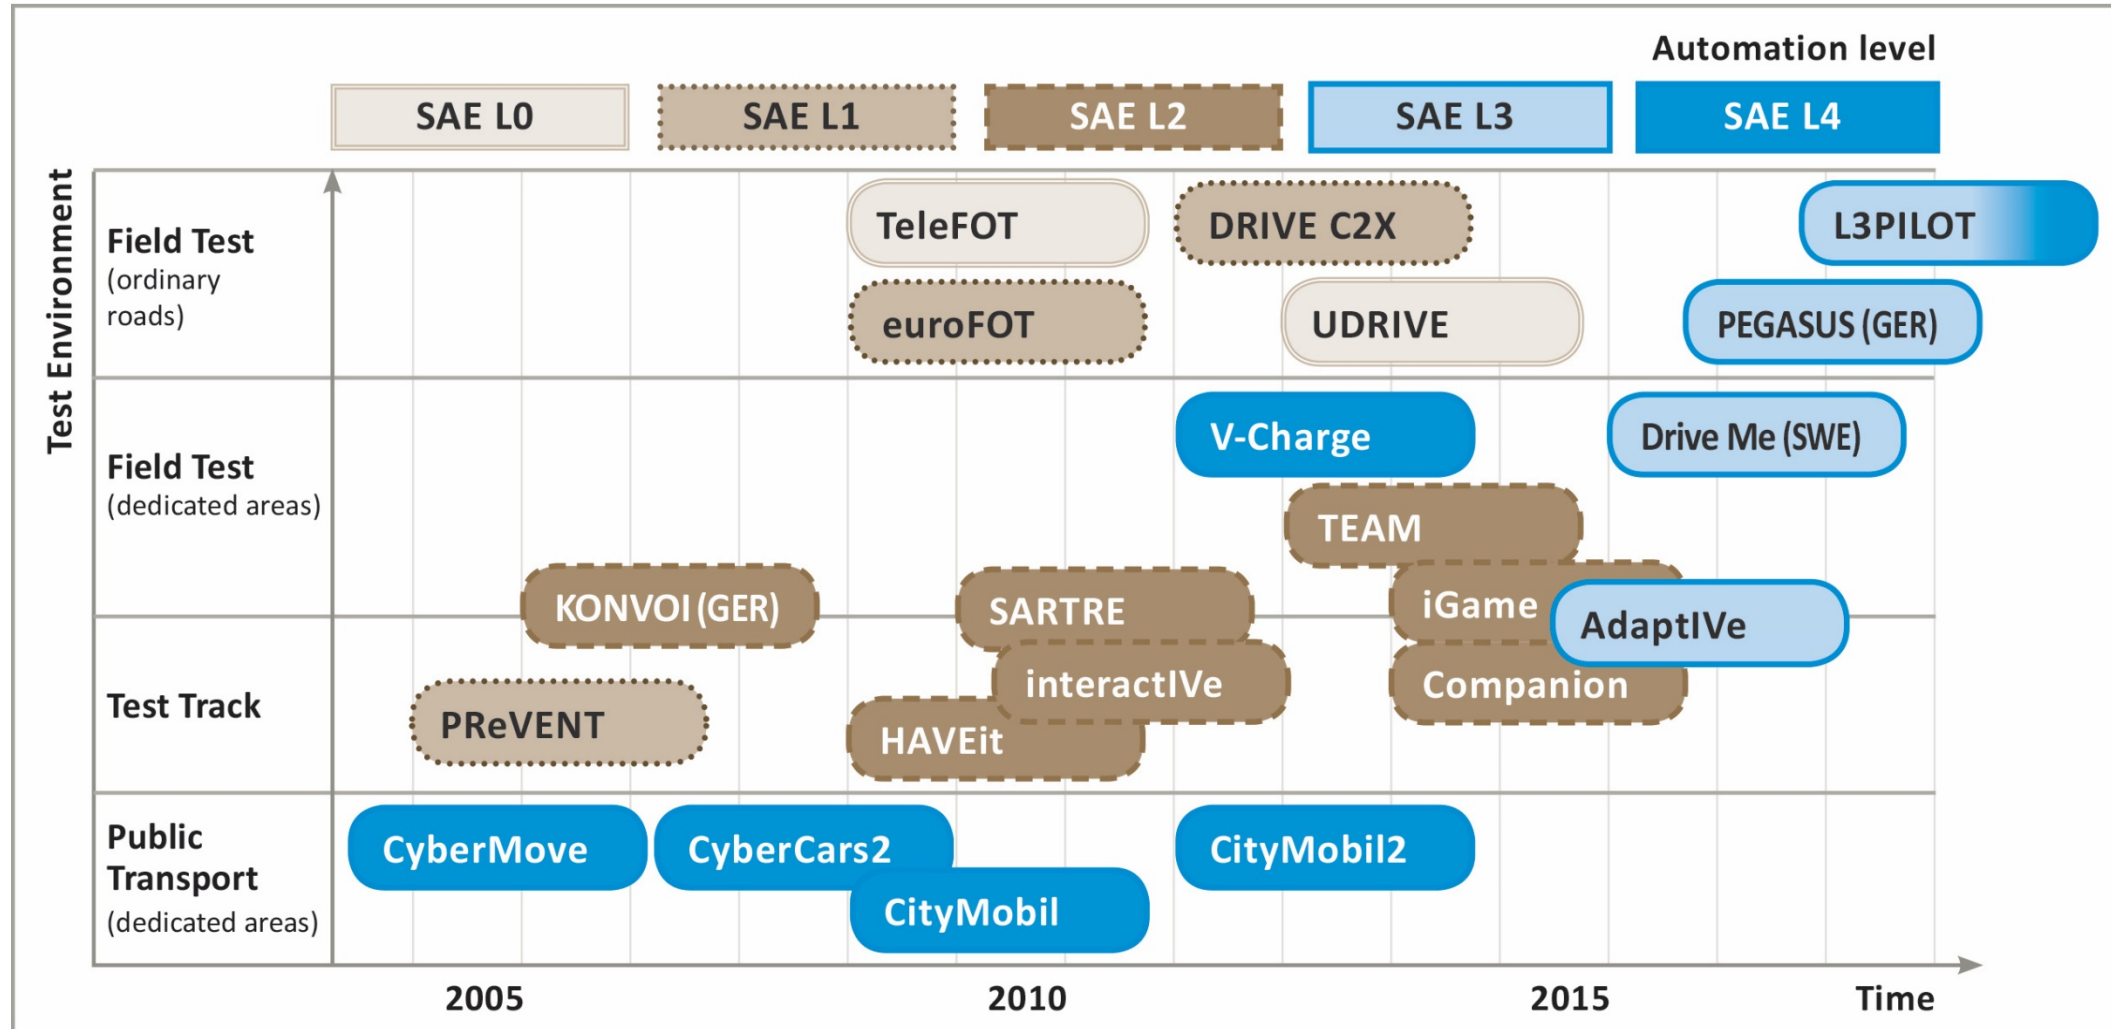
Automation level

SAE L0 SAE L1 SAE L2 SAE L3 SAE L4

Test Environment

Field Test (ordinary roads)

TeleFOT DRIVE C2X L3PILOT

euroFOT UDRIVE PEGASUS (GER)

Field Test (dedicated areas)

V-Charge Drive Me (SWE)

TEAM

KONVOI (GER) SARTRE iGame AdaptIVe

Test Track

interactIVe Companion

PReVENT HAVEit

Public Transport (dedicated areas)

CyberMove CyberCars2 CityMobil2

CityMobil

2005 2010 2015 Time